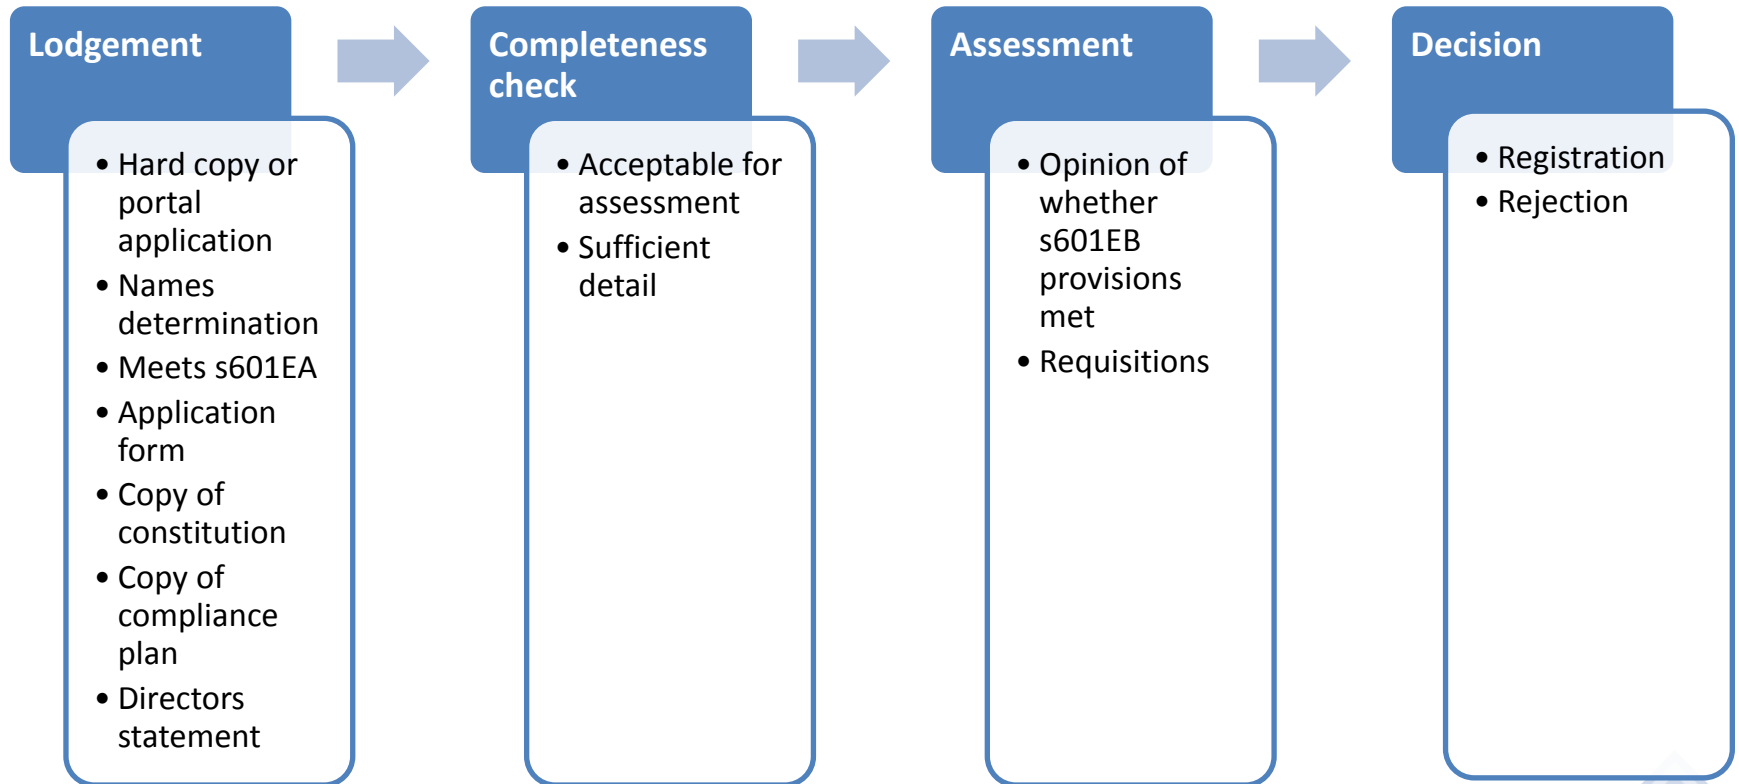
Lodgement

- Hard copy or portal application
- Names determination
- Meets s601EA
- Application form
- Copy of constitution
- Copy of compliance plan
- Directors statement

Completeness check

- Acceptable for assessment
- Sufficient detail

Assessment

- Opinion of whether s601EB provisions met
- Requisitions

Decision

- Registration
- Rejection